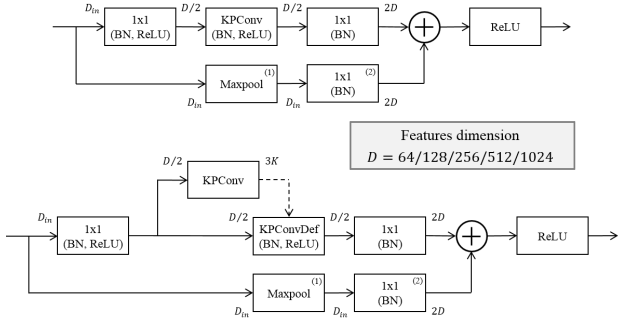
$D_{in}$ 1x1 (BN, ReLU) $D/2$ KPConv (BN, ReLU) $D/2$ 1x1 (BN) $2D$ ReLU

Maxpool $^{(1)}$ 1x1 (BN) $^{(2)}$

$D_{in}$ $D_{in}$ $2D$

Features dimension
$D = 64/128/256/512/1024$

$D/2$ KPConv $3K$

$D_{in}$ 1x1 (BN, ReLU) $D/2$ KPConvDef (BN, ReLU) $D/2$ 1x1 (BN) $2D$ ReLU

Maxpool $^{(1)}$ 1x1 (BN) $^{(2)}$

$D_{in}$ $D_{in}$ $2D$